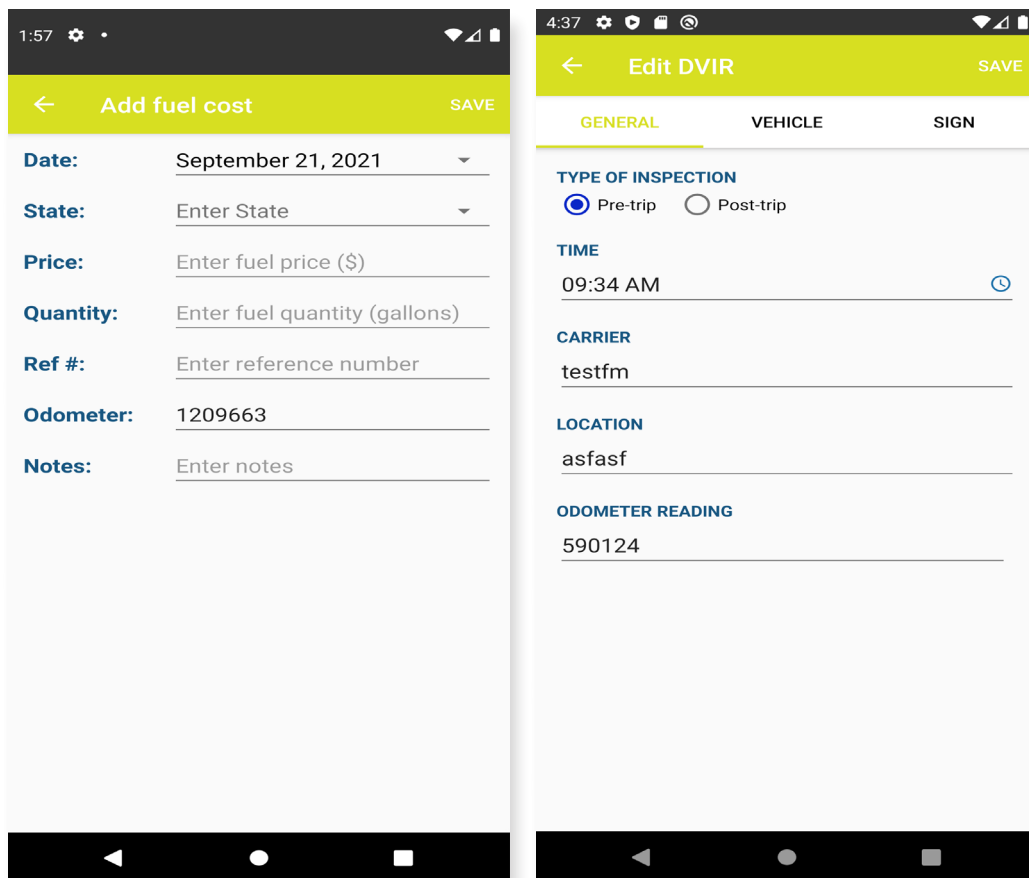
1:57

Add fuel cost SAVE

Date: September 21, 2021

State: Enter State

Price: Enter fuel price ($)

Quantity: Enter fuel quantity (gallons)

Ref #: Enter reference number

Odometer: 1209663

Notes: Enter notes

4:37

Edit DVIR SAVE

GENERAL VEHICLE SIGN

TYPE OF INSPECTION
Pre-trip Post-trip

TIME
09:34 AM

CARRIER
testfm

LOCATION
asfasf

ODOMETER READING
590124